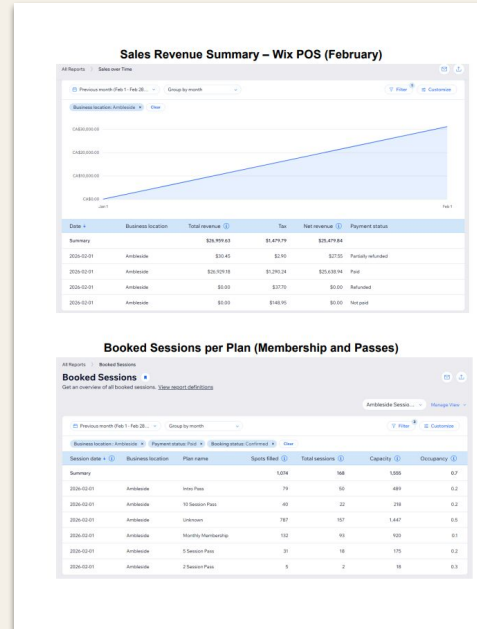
Sales Revenue Summary – Wix POS (February)

All Reports | Sales over Time

Previous month (Feb 1 - Feb 28... Group by month

Filter Customize

Business location: Ambleside × Clear

CA$30,000.00

CA$20,000.00

CA$10,000.00

CA$0.00

Jan 1

Feb 1

| Date | Business location | Total revenue | Tax | Net revenue | Payment status |
|---|---|---|---|---|---|
| Summary | | $26,959.63 | $1,479.79 | $25,479.84 | |
| 2026-02-01 | Ambleside | $30.45 | $2.90 | $27.55 | Partially refunded |
| 2026-02-01 | Ambleside | $26,929.18 | $1,290.24 | $25,638.94 | Paid |
| 2026-02-01 | Ambleside | $0.00 | $37.70 | $0.00 | Refunded |
| 2026-02-01 | Ambleside | $0.00 | $148.95 | $0.00 | Not paid |

Booked Sessions per Plan (Membership and Passes)

All Reports | Booked Sessions

Booked Sessions

Get an overview of all booked sessions. View report definitions

Ambleside Sessio... Manage View

Previous month (Feb 1 - Feb 28... Group by month

Filter Customize

Business location: Ambleside × Payment status: Paid × Booking status: Confirmed × Clear

| Session date | Business location | Plan name | Spots filled | Total sessions | Capacity | Occupancy |
|---|---|---|---|---|---|---|
| Summary | | | 1,074 | 168 | 1,085 | 0.7 |
| 2026-02-01 | Ambleside | Intro Pass | 79 | 50 | 489 | 0.2 |
| 2026-02-01 | Ambleside | 10 Session Pass | 40 | 22 | 218 | 0.2 |
| 2026-02-01 | Ambleside | Unknown | 787 | 157 | 1,447 | 0.5 |
| 2026-02-01 | Ambleside | Monthly Membership | 132 | 93 | 920 | 0.1 |
| 2026-02-01 | Ambleside | 5 Session Pass | 31 | 18 | 175 | 0.2 |
| 2026-02-01 | Ambleside | 3 Session Pass | 5 | 2 | 18 | 0.3 |